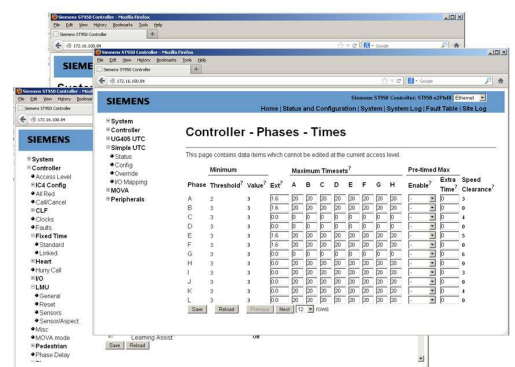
Siemens ST950 Controller - Mozilla Firefox
File Edit View History Bookmarks Tools Help
Siemens ST950 Controller
172.16.100.94
SIEME

Siemens ST950 Controller - Mozilla Firefox
File Edit View History Bookmarks Tools Help
Siemens ST950 Controller
172.16.100.94
Google

Siemens ST950 Controller - Mozilla Firefox
File Edit View History Bookmarks Tools Help
Siemens ST950 Controller
172.16.100.94

SIEMENS

Siemens ST950 Controller: ST950-ePPM8 Ethernal
Home | Status and Configuration | System | System Log | Fault Table | Site Log

System
Controller
Access Level
IC4 Config
All Red
Call/Cancel
CLF
Clocks
Faults
Fixed Time
Standard
Linked
Heart
Hurry Call
I/O
LMU
General
Reset
Sensors
Sensor/Aspect
Misc
MOVA mode
Pedestrian
Phase Delay

System
Controller
UG405 UTC
Simple UTC
Status
Config
Override
I/O Mapping
MOVA
Peripherals

Controller - Phases - Times

This page contains data items which cannot be edited at the current access level.

| Phase | Minimum Threshold? | Value? | Ext? | A | B | C | D | E | F | G | H | Enable? | Extra Time? | Speed Clearance? |
|---|---|---|---|---|---|---|---|---|---|---|---|---|---|---|
| A | 2 | 3 | 1.6 | 20 | 20 | 20 | 20 | 20 | 20 | 20 | 20 | - | 0 | 5 |
| B | 3 | 3 | 1.6 | 20 | 20 | 20 | 20 | 20 | 20 | 20 | 20 | - | 0 | 5 |
| C | 3 | 3 | 0.0 | 20 | 20 | 20 | 20 | 20 | 20 | 20 | 20 | - | 0 | 0 |
| D | 3 | 3 | 0.0 | 0 | 0 | 0 | 0 | 0 | 0 | 0 | 0 | - | 0 | 0 |
| E | 3 | 3 | 1.6 | 20 | 20 | 20 | 20 | 20 | 20 | 20 | 20 | - | 0 | 5 |
| F | 3 | 3 | 1.6 | 20 | 20 | 20 | 20 | 20 | 20 | 20 | 20 | - | 0 | 5 |
| G | 3 | 3 | 0.0 | 20 | 20 | 20 | 20 | 20 | 20 | 20 | 20 | - | 0 | 6 |
| H | 3 | 3 | 0.0 | 20 | 20 | 20 | 20 | 20 | 20 | 20 | 20 | - | 0 | 0 |
| I | 3 | 3 | 0.0 | 20 | 20 | 20 | 20 | 20 | 20 | 20 | 20 | - | 0 | 0 |
| J | 3 | 3 | 0.0 | 20 | 20 | 20 | 20 | 20 | 20 | 20 | 20 | - | 0 | 0 |
| K | 3 | 3 | 0.0 | 20 | 20 | 20 | 20 | 20 | 20 | 20 | 20 | - | 0 | 4 |
| L | 3 | 3 | 0.0 | 20 | 20 | 20 | 20 | 20 | 20 | 20 | 20 | - | 0 | 0 |

Maximum Timesets?
Pre-timed Max

Save Reload Previous Next 12 rows

Learning Assist Off
Save Reload